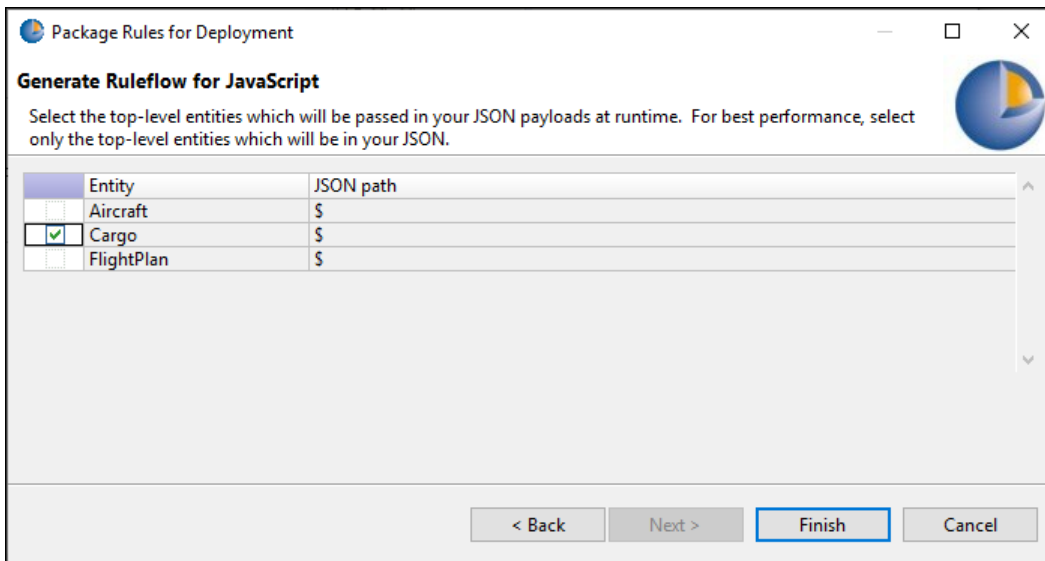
Package Rules for Deployment

Generate Ruleflow for JavaScript

Select the top-level entities which will be passed in your JSON payloads at runtime. For best performance, select only the top-level entities which will be in your JSON.

| | Entity | JSON path |
|---|---|---|
| | Aircraft | \$ |
| ✔ | Cargo | \$ |
| | FlightPlan | \$ |

< Back
Next >
Finish
Cancel